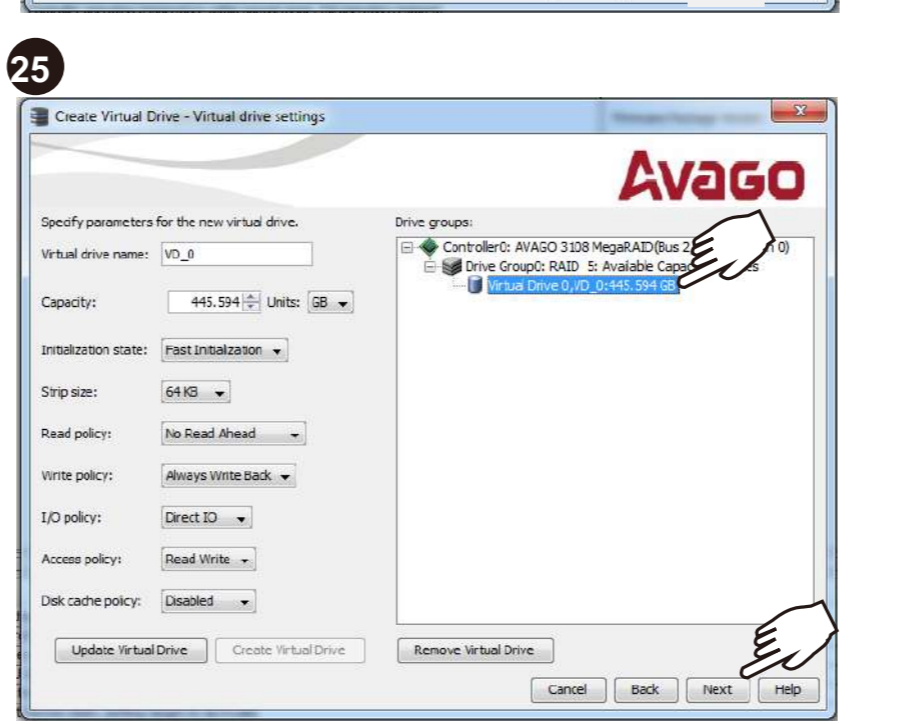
25

Create Virtual Drive - Virtual drive settings

Avago

Specify parameters for the new virtual drive.

Virtual drive name: VD_0

Capacity: 445.594 Units: GB

Initialization state: Fast Initialization

Strip size: 64 KB

Read policy: No Read Ahead

Write policy: Always Write Back

I/O policy: Direct IO

Access policy: Read Write

Disk cache policy: Disabled

Drive groups:

Controller0: AVAGO 3108 MegaRAID(Bus 2 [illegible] 0)
Drive Group0: RAID 5: Available Capa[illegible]
Virtual Drive 0,VD_0:445.594 GB

Update Virtual Drive | Create Virtual Drive | Remove Virtual Drive

Cancel | Back | Next | Help